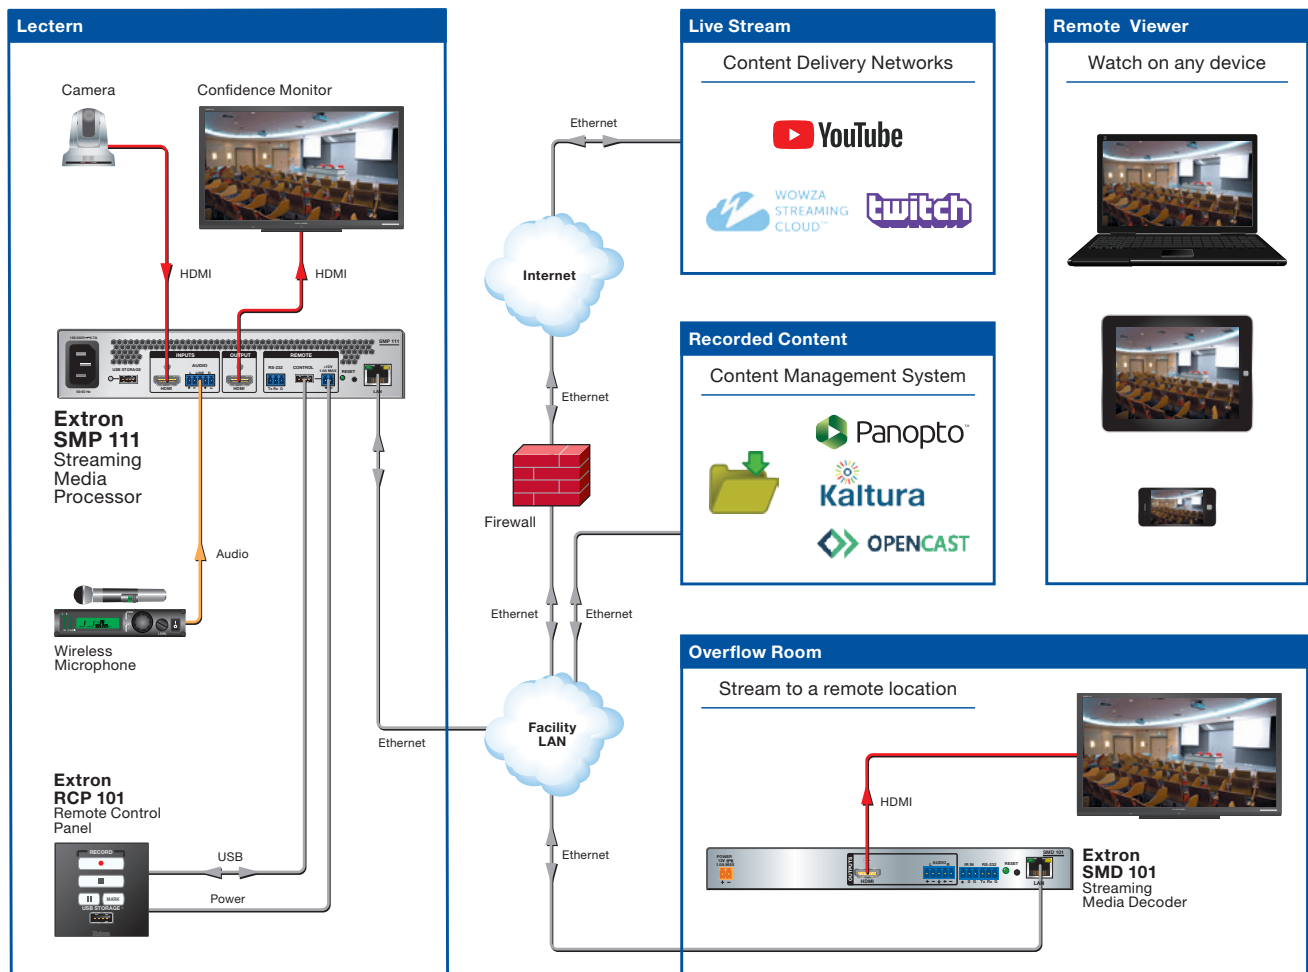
Lectern

Camera

Confidence Monitor

HDMI

HDMI

INPUTS
AUDIO
OUTPUT
REMOTE
RS-232
CONTROL
RESET
LAN
USB STORAGE
HDMI
SMP 111

Extron
SMP 111
Streaming
Media
Processor

Audio

Wireless
Microphone

Extron
RCP 101
Remote Control
Panel

RECORD
MARK
USB STORAGE

USB

Power

Ethernet

Live Stream

Content Delivery Networks

YouTube

WOWZA
STREAMING
CLOUD

twitch

Remote Viewer

Watch on any device

Ethernet

Internet

Ethernet

Firewall

Recorded Content

Content Management System

Panopto

Kaltura

OPENCAST

Ethernet

Ethernet

Facility
LAN

Ethernet

Ethernet

Overflow Room

Stream to a remote location

HDMI

OUTPUTS
HDMI
AUDIO
RS-232
RESET
LAN
SMD 101

Extron
SMD 101
Streaming
Media Decoder